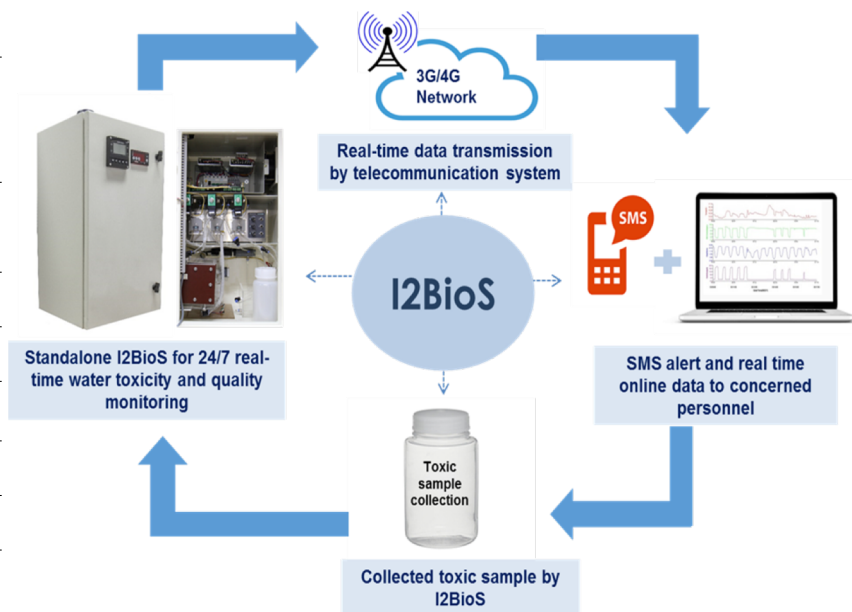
3G/4G Network

Real-time data transmission by telecommunication system

SMS

I2BioS

Standalone I2BioS for 24/7 real-time water toxicity and quality monitoring

SMS alert and real time online data to concerned personnel

Toxic sample collection

Collected toxic sample by I2BioS